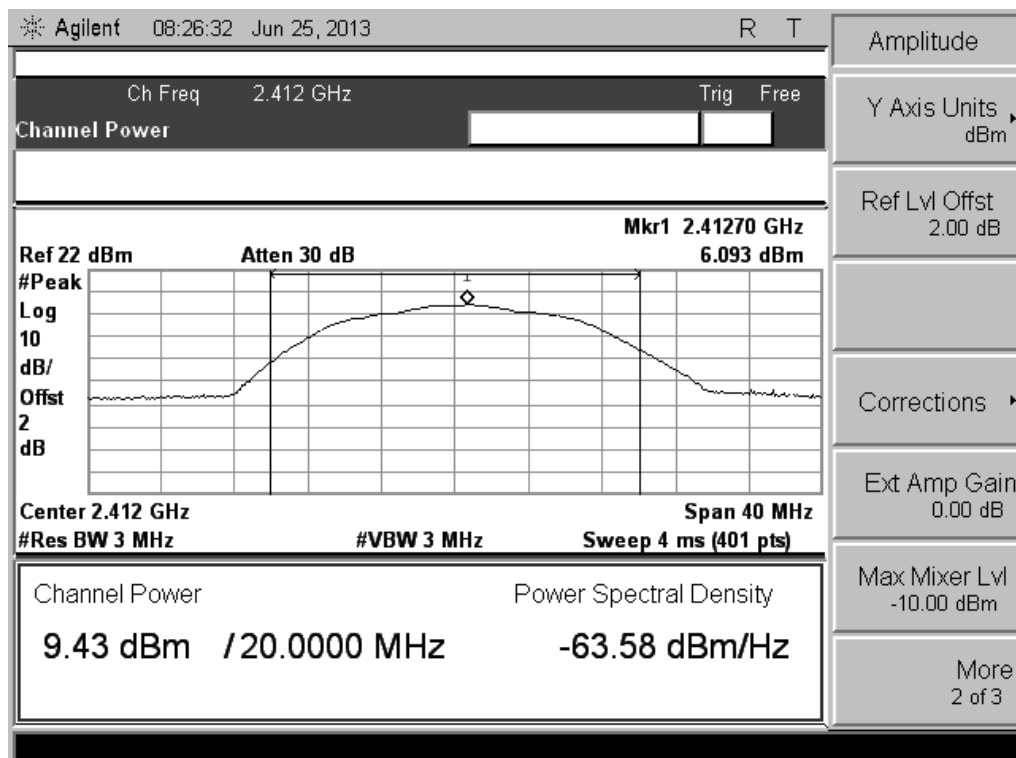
Agilent 08:26:32 Jun 25, 2013 R T

Ch Freq 2.412 GHz Trig Free
Channel Power

Mkr1 2.41270 GHz
Ref 22 dBm Atten 30 dB 6.093 dBm
#Peak
Log
10
dB/
Offst
2
dB

Center 2.412 GHz Span 40 MHz
#Res BW 3 MHz #VBW 3 MHz Sweep 4 ms (401 pts)

Channel Power Power Spectral Density

9.43 dBm /20.0000 MHz -63.58 dBm/Hz

Amplitude

Y Axis Units
dBm

Ref Lvl Offst
2.00 dB

Corrections

Ext Amp Gain
0.00 dB

Max Mixer Lvl
-10.00 dBm

More
2 of 3